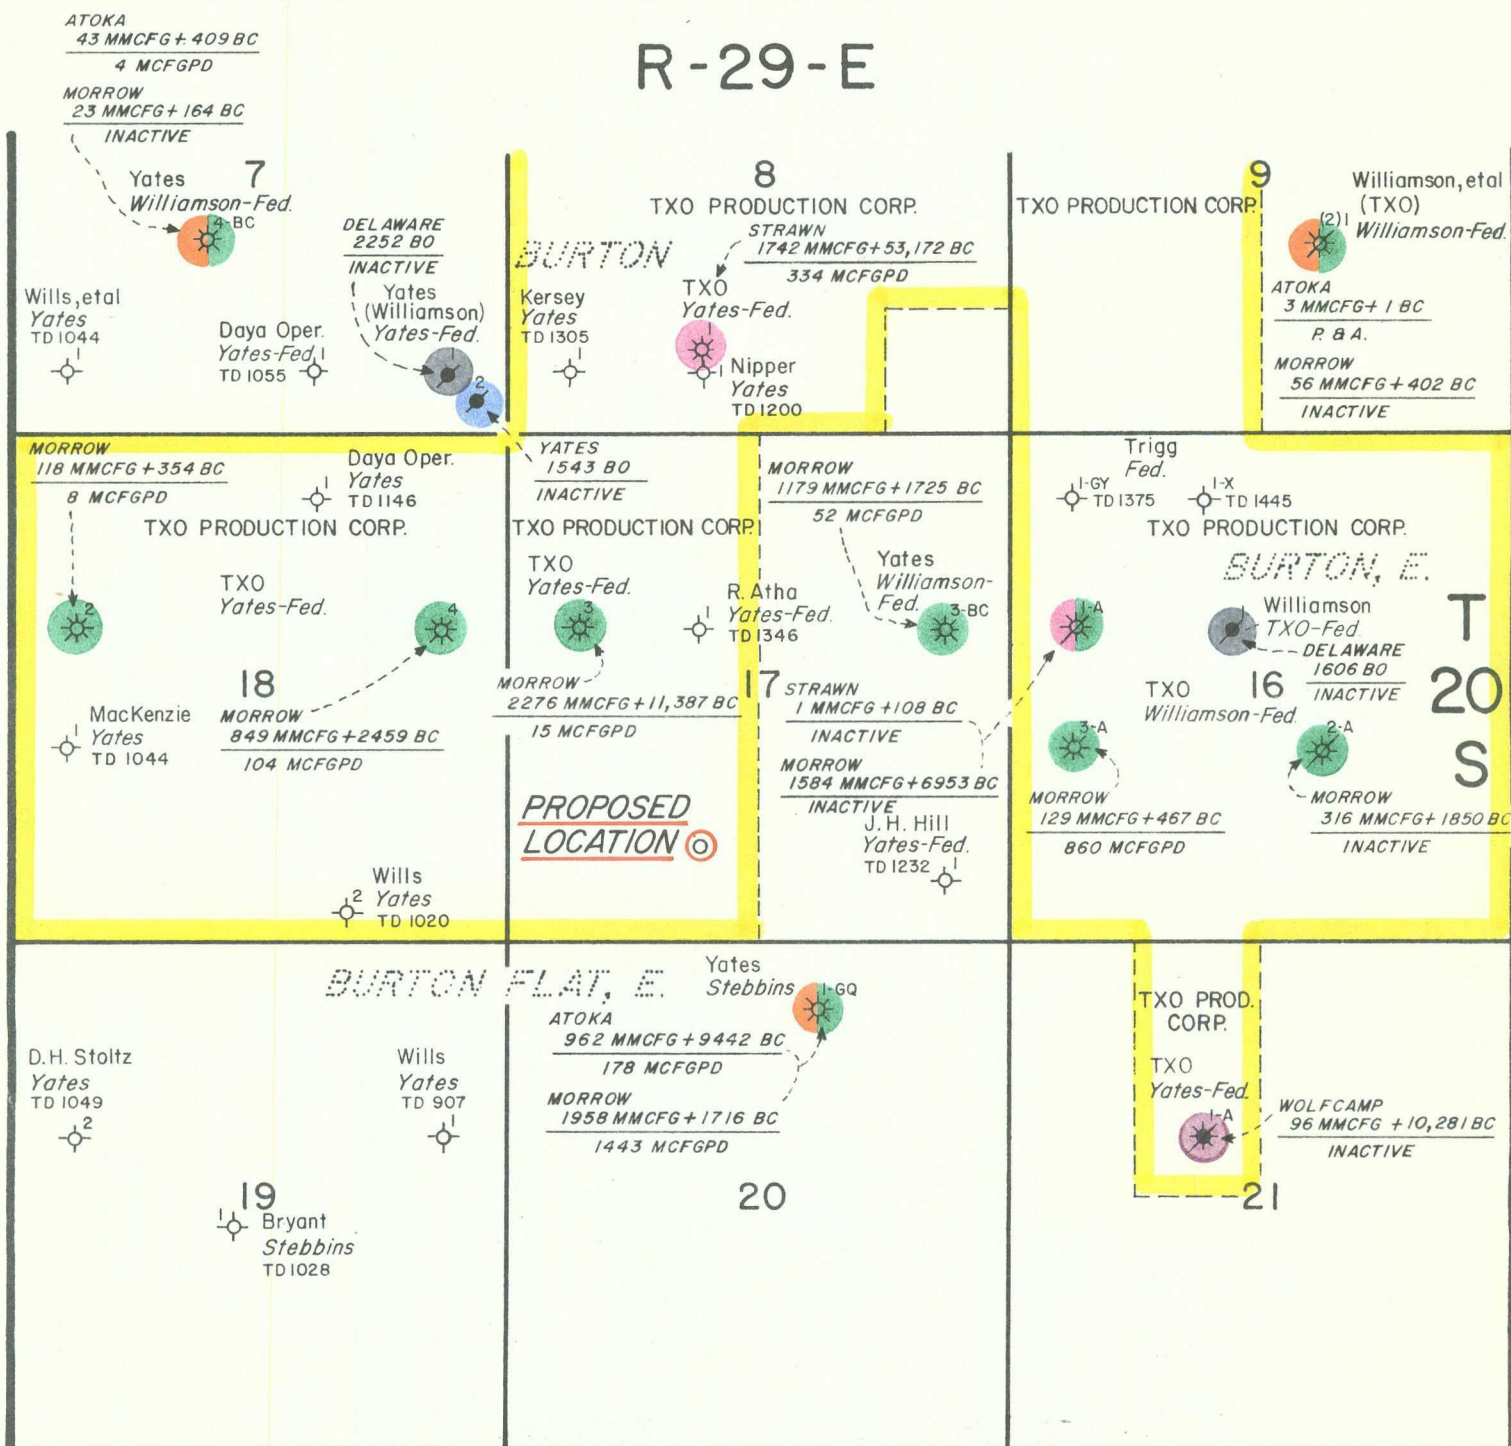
ATOKA
43 MMCFG + 409 BC
4 MCFGPD
MORROW
23 MMCFG + 164 BC
INACTIVE

R-29-E

7
Yates
Williamson-Fed.
4-BC

DELAWARE
2252 BO
INACTIVE

8
TXO PRODUCTION CORP.
STRAWN
1742 MMCFG + 53,172 BC
334 MCFGPD

TXO PRODUCTION CORP.

9
Williamson, etal
(TXO)
Williamson-Fed.
(2) 1

BURTON

Wills, etal
Yates
TD 1044

Daya Oper.
Yates-Fed. 1
TD 1055

Yates
(Williamson)
Yates-Fed.
1
2

Kersey
Yates
TD 1305
1

TXO
Yates-Fed.
1
Nipper
Yates
TD 1200
1

ATOKA
3 MMCFG + 1 BC
P. & A.
MORROW
56 MMCFG + 402 BC
INACTIVE

MORROW
118 MMCFG + 354 BC
8 MCFGPD

Daya Oper.
Yates
TD 1146
1

YATES
1543 BO
INACTIVE

MORROW
1179 MMCFG + 1725 BC
52 MCFGPD

Trigg
Fed.
1-GY
TD 1375
1-X
TD 1445

TXO PRODUCTION CORP.

TXO PRODUCTION CORP.

TXO PRODUCTION CORP.

BURTON, E.

TXO
Yates-Fed.
2
4

TXO
Yates-Fed.
3

R. Atha
Yates-Fed.
TD 1346
1

Yates
Williamson-
Fed.
3-BC

1-A

Williamson
TXO-Fed.
1
DELAWARE
1606 BO
INACTIVE

T
20
S

18
MacKenzie
Yates
TD 1044
1

MORROW
849 MMCFG + 2459 BC
104 MCFGPD

MORROW
2276 MMCFG + 11,387 BC
15 MCFGPD

17
STRAWN
1 MMCFG + 108 BC
INACTIVE
MORROW
1584 MMCFG + 6953 BC
INACTIVE

TXO
Williamson-Fed.
16
3-A
2-A

PROPOSED
LOCATION

J. H. Hill
Yates-Fed.
TD 1232
1

MORROW
129 MMCFG + 467 BC
860 MCFGPD

MORROW
316 MMCFG + 1850 BC
INACTIVE

Wills
2
Yates
TD 1020

BURTON FLAT, E.

Yates
Stebbins
1-GQ

ATOKA
962 MMCFG + 9442 BC
178 MCFGPD
MORROW
1958 MMCFG + 1716 BC
1443 MCFGPD

TXO PROD.
CORP.
TXO
Yates-Fed.
1-A

WOLFCAMP
96 MMCFG + 10,281 BC
INACTIVE

D.H. Stoltz
Yates
TD 1049
2

Wills
Yates
TD 907
1

19
1
Bryant
Stebbins
TD 1028

20

21